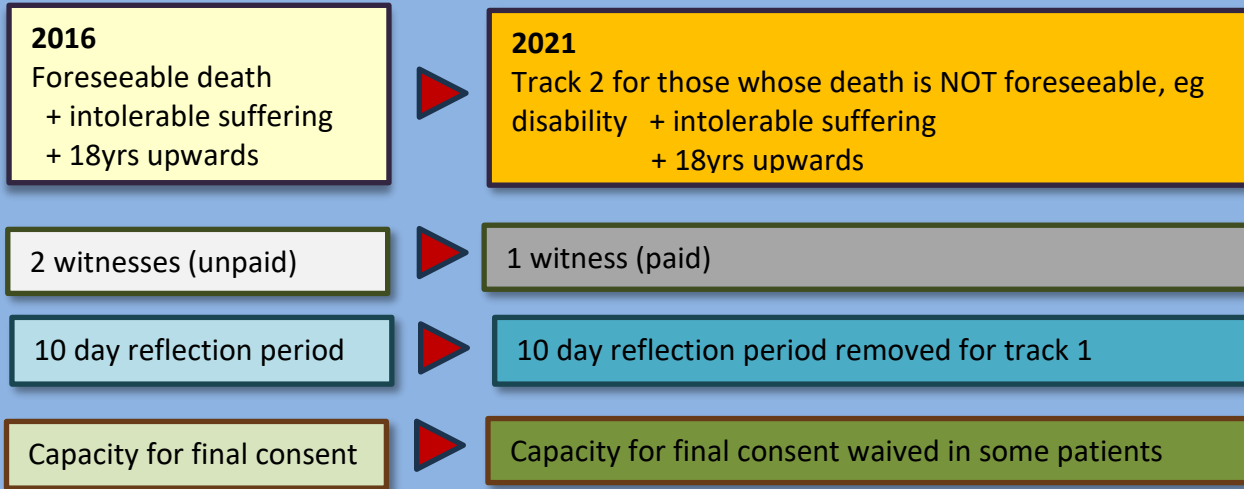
**2016**
Foreseeable death
+ intolerable suffering
+ 18yrs upwards

**2021**
Track 2 for those whose death is NOT foreseeable, eg disability + intolerable suffering
+ 18yrs upwards

2 witnesses (unpaid)

1 witness (paid)

10 day reflection period

10 day reflection period removed for track 1

Capacity for final consent

Capacity for final consent waived in some patients